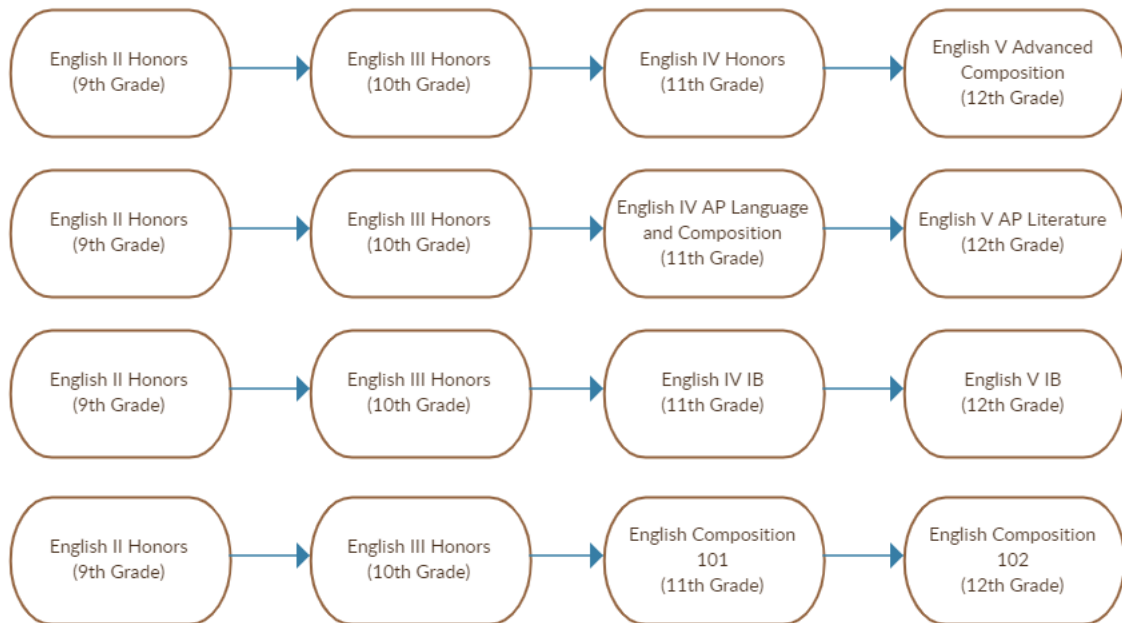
English II Honors (9th Grade)

English III Honors (10th Grade)

English IV Honors (11th Grade)

English V Advanced Composition (12th Grade)

English II Honors (9th Grade)

English III Honors (10th Grade)

English IV AP Language and Composition (11th Grade)

English V AP Literature (12th Grade)

English II Honors (9th Grade)

English III Honors (10th Grade)

English IV IB (11th Grade)

English V IB (12th Grade)

English II Honors (9th Grade)

English III Honors (10th Grade)

English Composition 101 (11th Grade)

English Composition 102 (12th Grade)